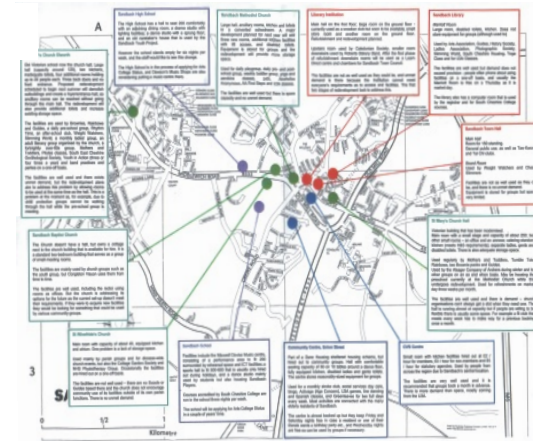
A

Sandbach High School

Sandbach Methodist Church

Literary Institution

Sandbach Library

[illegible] Church

Sandbach Town Hall

Sandbach Baptist Church

St Mary's Church Hall

St Winefride's Church

Sandbach School

Wesleyan Centre, School Road

Elworth Centre

3

S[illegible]

Kilometre